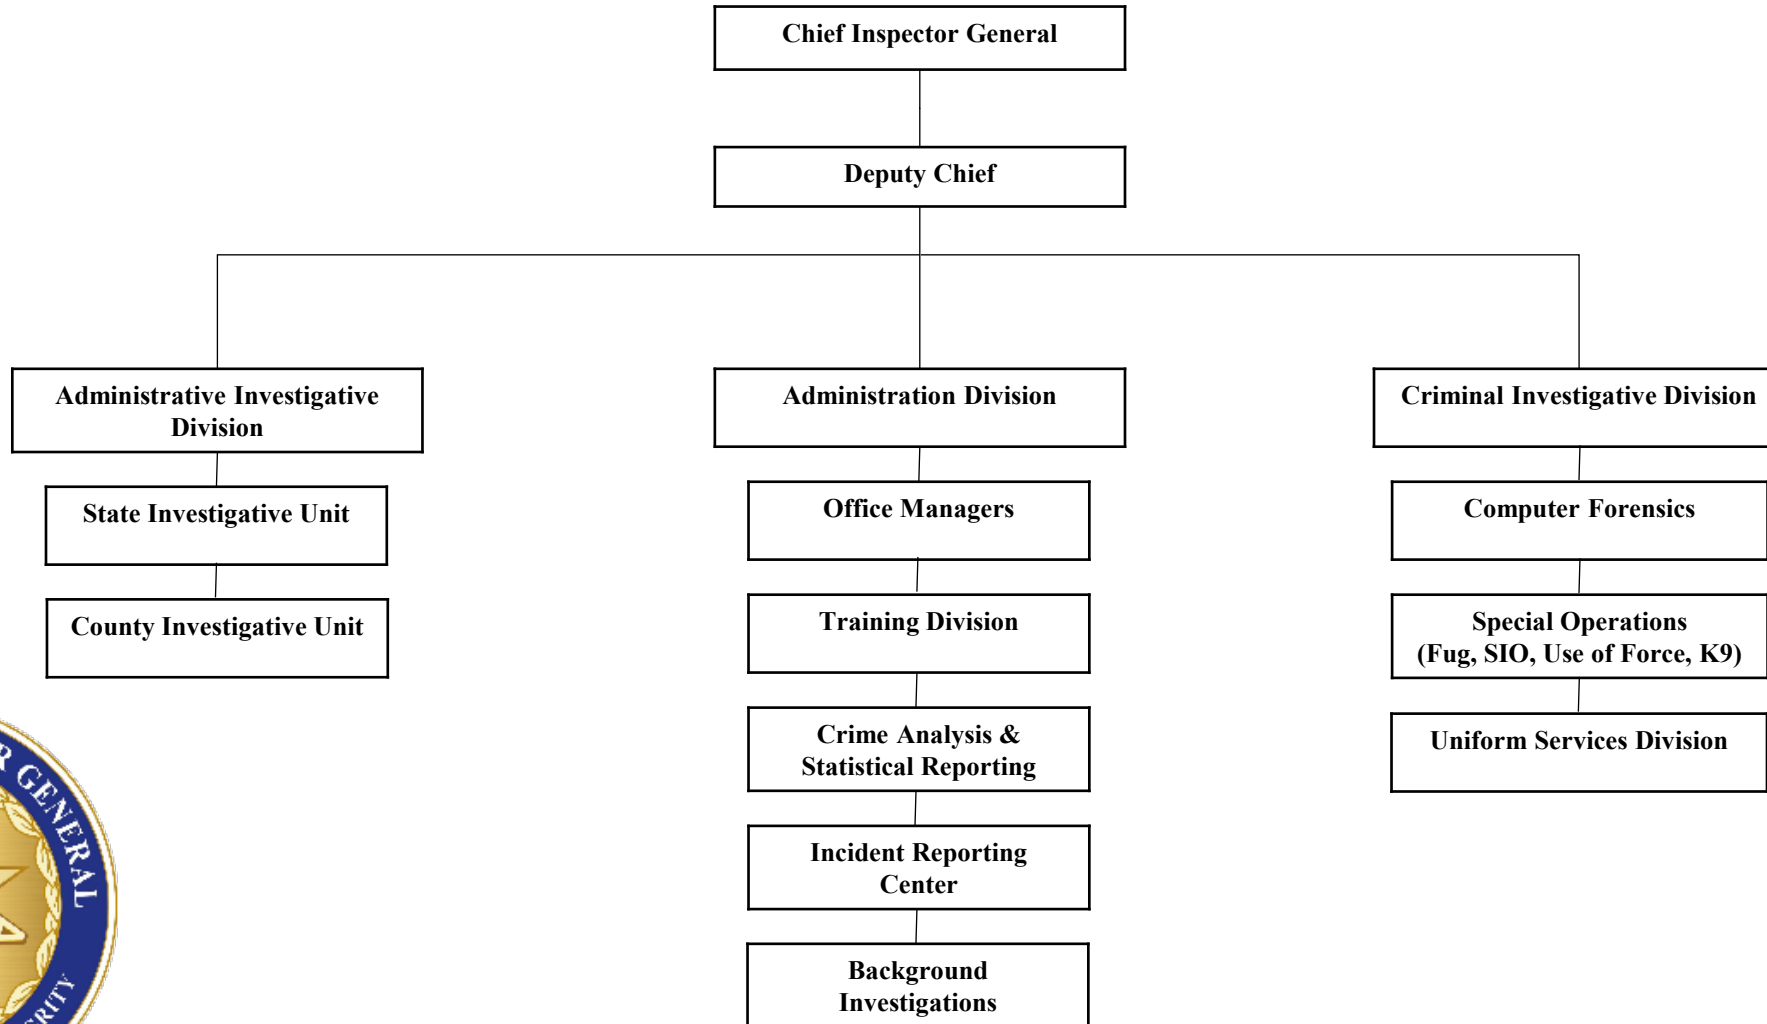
Chief Inspector General

Deputy Chief

Administrative Investigative Division

State Investigative Unit

County Investigative Unit

Administration Division

Office Managers

Training Division

Crime Analysis & Statistical Reporting

Incident Reporting Center

Background Investigations

Criminal Investigative Division

Computer Forensics

Special Operations (Fug, SIO, Use of Force, K9)

Uniform Services Division

R GENERAL

RITY